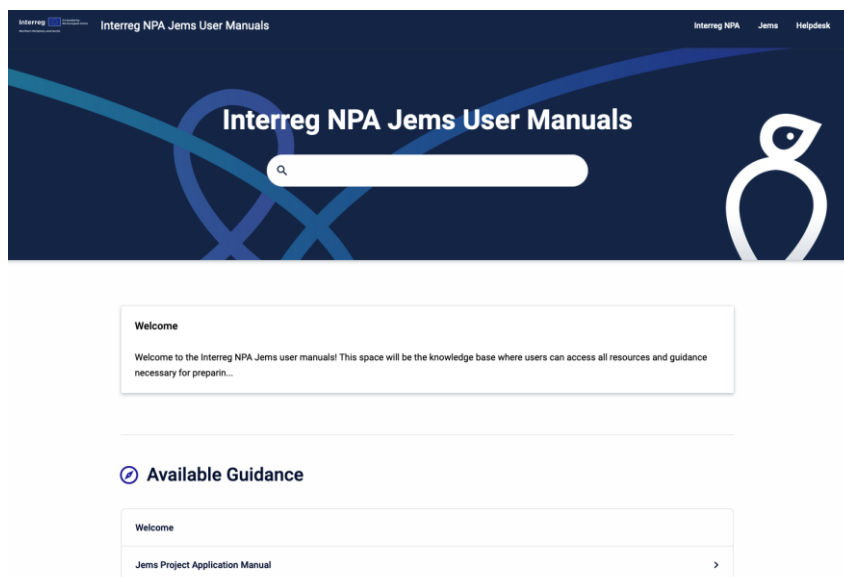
Interreg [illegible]

Interreg NPA Jems User Manuals

Interreg NPA Jems Helpdesk

Interreg NPA Jems User Manuals

Welcome

Welcome to the Interreg NPA Jems user manuals! This space will be the knowledge base where users can access all resources and guidance necessary for preparin...

Available Guidance

Welcome

Jems Project Application Manual